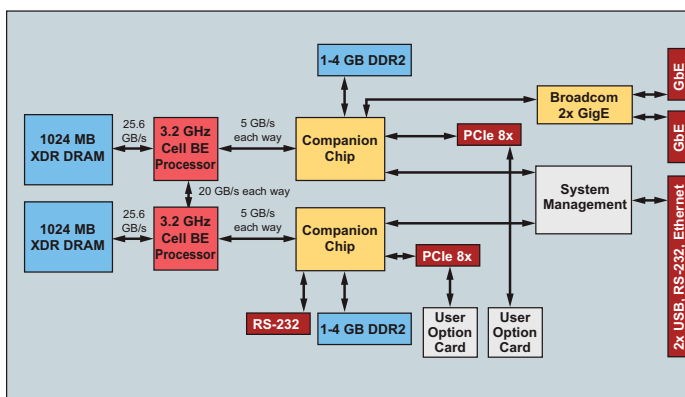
1-4 GB DDR2

Broadcom 2x GigE

GbE

GbE

1024 MB XDR DRAM

25.6 GB/s

3.2 GHz Cell BE Processor

5 GB/s each way

Companion Chip

PCIe 8x

20 GB/s each way

System Management

1024 MB XDR DRAM

25.6 GB/s

3.2 GHz Cell BE Processor

5 GB/s each way

Companion Chip

PCIe 8x

2x USB, RS-232, Ethernet

RS-232

1-4 GB DDR2

User Option Card

User Option Card